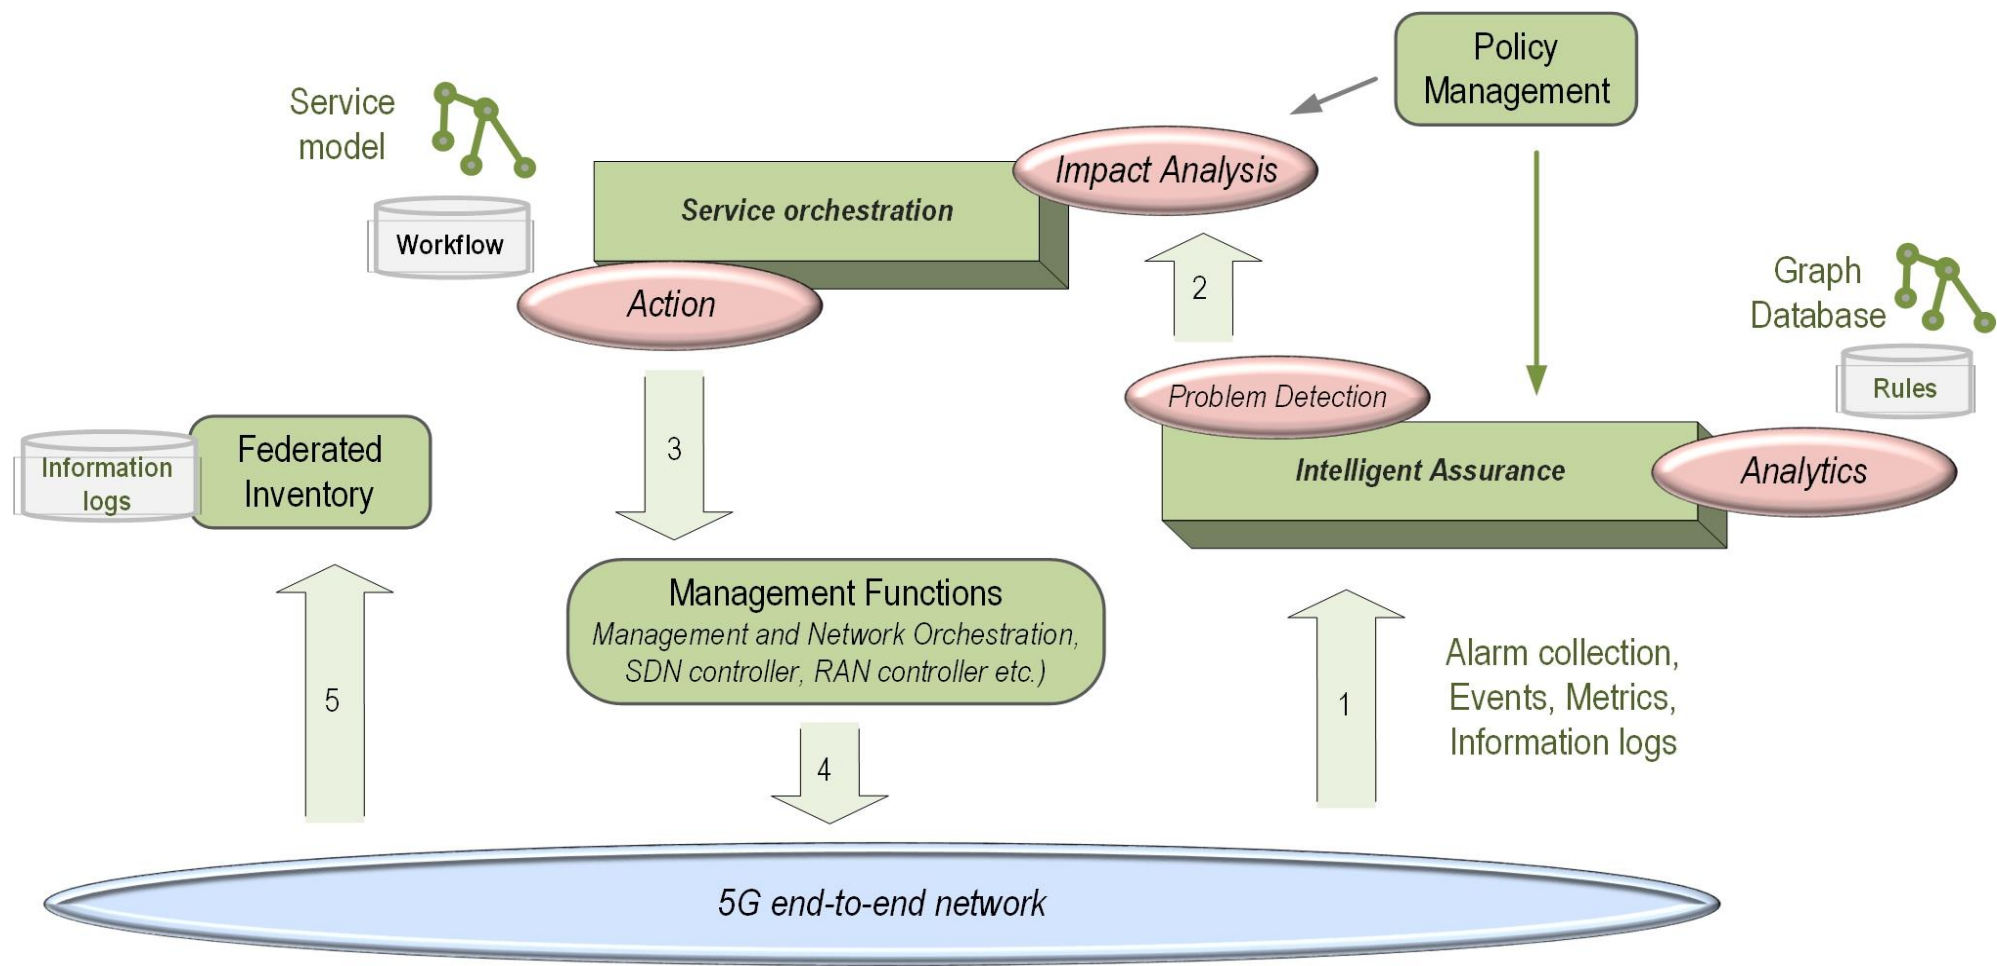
Service model

Workflow

Service orchestration

Impact Analysis

Policy Management

Action

2

Graph Database

Rules

Problem Detection

Information logs

Federated Inventory

3

Intelligent Assurance

Analytics

Management Functions
Management and Network Orchestration, SDN controller, RAN controller etc.)

5

1

Alarm collection, Events, Metrics, Information logs

4

5G end-to-end network